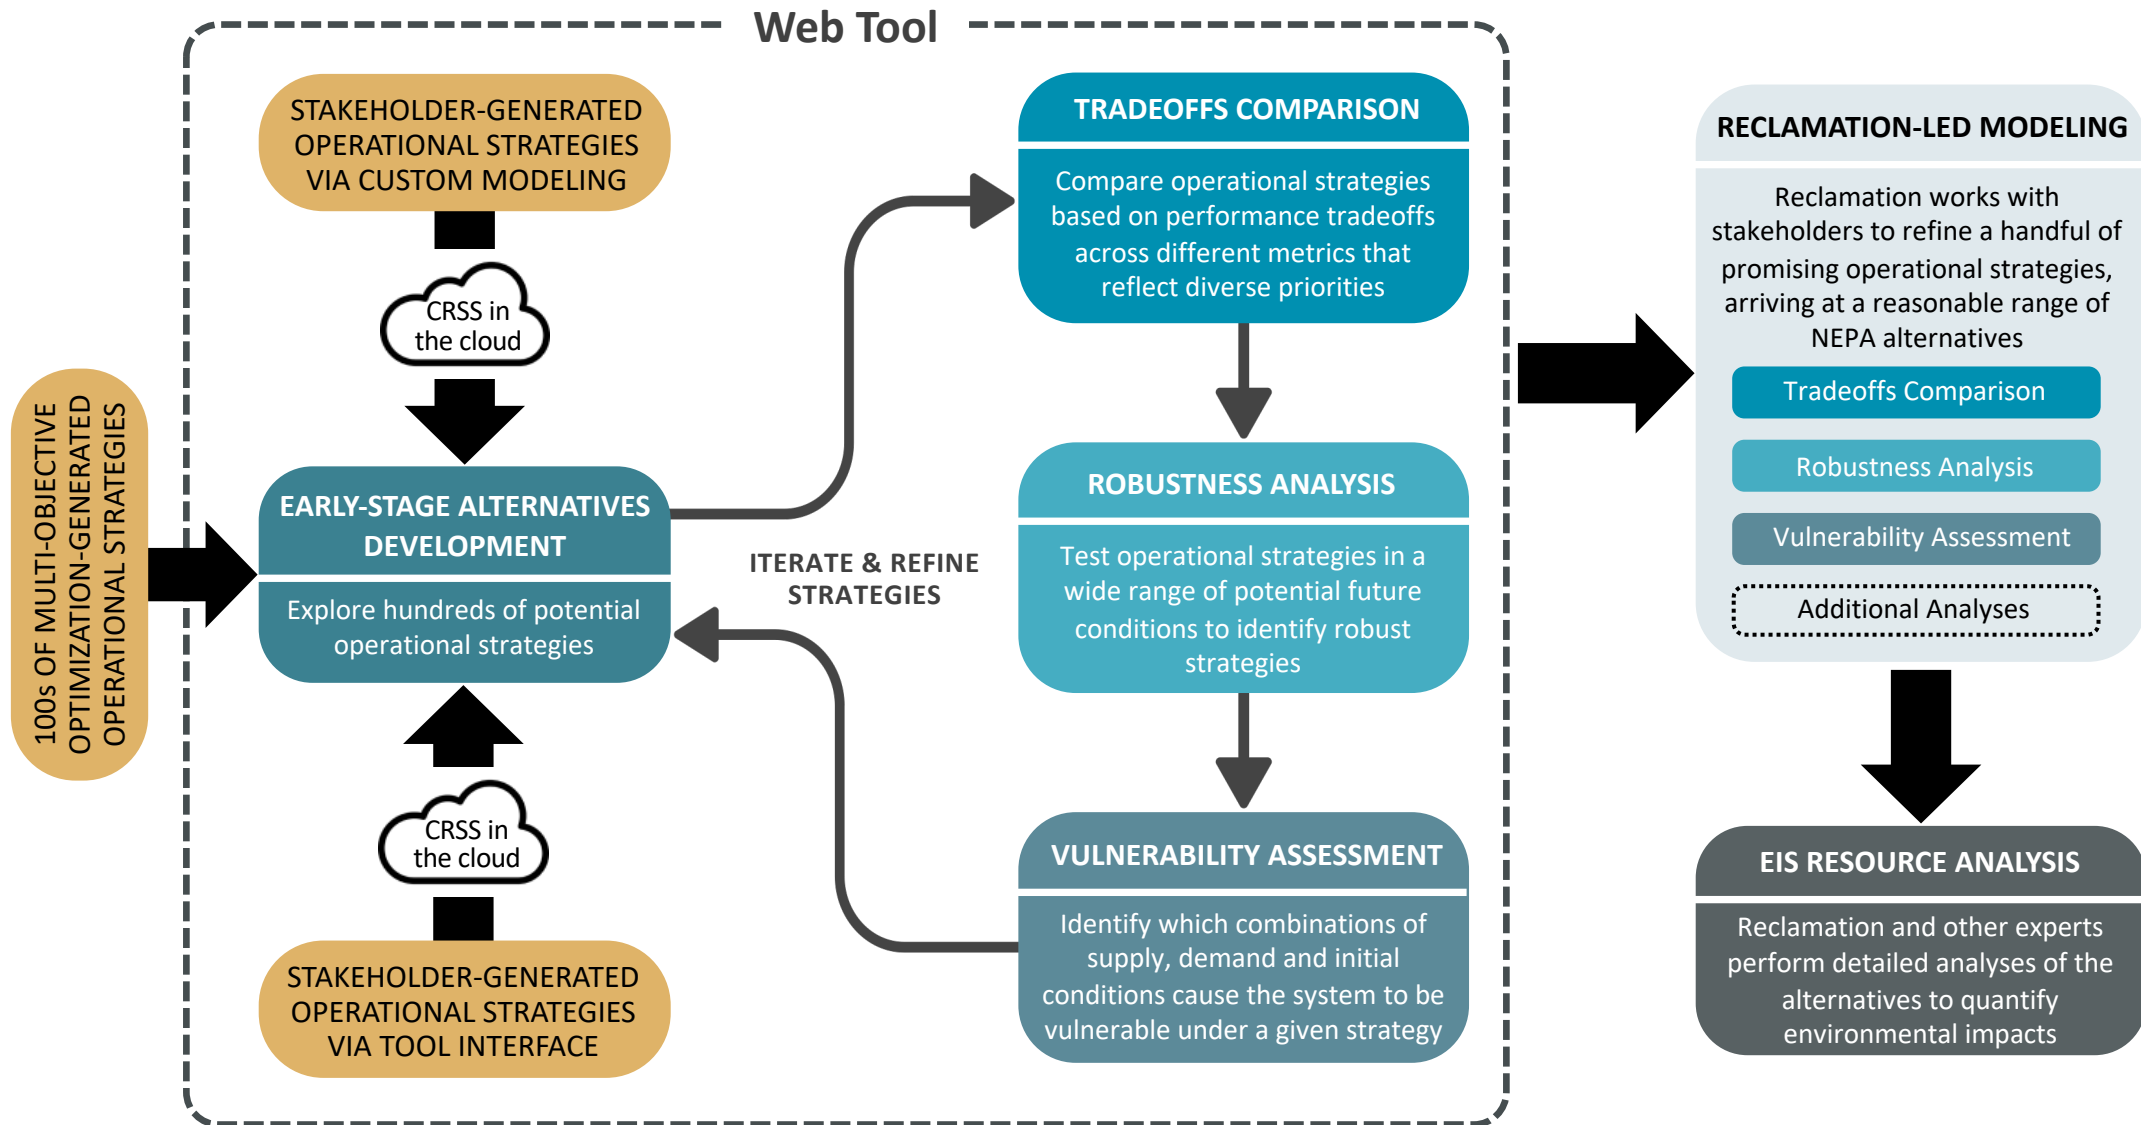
Web Tool

STAKEHOLDER-GENERATED OPERATIONAL STRATEGIES VIA CUSTOM MODELING

CRSS in the cloud

100s OF MULTI-OBJECTIVE OPTIMIZATION-GENERATED OPERATIONAL STRATEGIES

EARLY-STAGE ALTERNATIVES DEVELOPMENT

Explore hundreds of potential operational strategies

CRSS in the cloud

STAKEHOLDER-GENERATED OPERATIONAL STRATEGIES VIA TOOL INTERFACE

ITERATE & REFINE STRATEGIES

TRADEOFFS COMPARISON

Compare operational strategies based on performance tradeoffs across different metrics that reflect diverse priorities

ROBUSTNESS ANALYSIS

Test operational strategies in a wide range of potential future conditions to identify robust strategies

VULNERABILITY ASSESSMENT

Identify which combinations of supply, demand and initial conditions cause the system to be vulnerable under a given strategy

RECLAMATION-LED MODELING

Reclamation works with stakeholders to refine a handful of promising operational strategies, arriving at a reasonable range of NEPA alternatives

Tradeoffs Comparison

Robustness Analysis

Vulnerability Assessment

Additional Analyses

EIS RESOURCE ANALYSIS

Reclamation and other experts perform detailed analyses of the alternatives to quantify environmental impacts